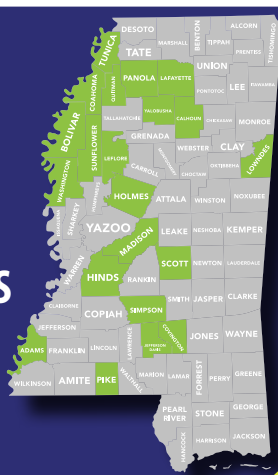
DESOTO
ALCORN
TATE
MARSHALL
BENTON
TIPPAH
PRENTISS
TUNICA
PANOLA
LAFAYETTE
UNION
QUITMAN
PONTOTOC
LEE
ITAWAMBA
COAHOMA
TALLAHATCHIE
YALOBUSHA
CALHOUN
CHICKASAW
MONROE
BOLIVAR
GRENADA
SUNFLOWER
LEFLORE
WEBSTER
CLAY
CARROLL
CHOCTAW
OKTIBBEHA
LOWNDES
WASHINGTON
MONTGOMERY
HOLMES
ATTALA
WINSTON
NOXUBEE
HUMPHREYS
SHARKEY
YAZOO
LEAKE
NESHOBA
KEMPER
ISSAQUENA
MADISON
WARREN
SCOTT
NEWTON
LAUDERDALE
HINDS
RANKIN
S
CLAIBORNE
SIMPSON
SMITH
JASPER
CLARKE
COPIAH
JEFFERSON
COVINGTON
JONES
WAYNE
LAWRENCE
JEFFERSON DAVIS
ADAMS
FRANKLIN
LINCOLN
PERRY
GREENE
MARION
LAMAR
FORREST
WILKINSON
AMITE
PIKE
WALTHALL
PEARL RIVER
STONE
GEORGE
HARRISON
JACKSON
HANCOCK